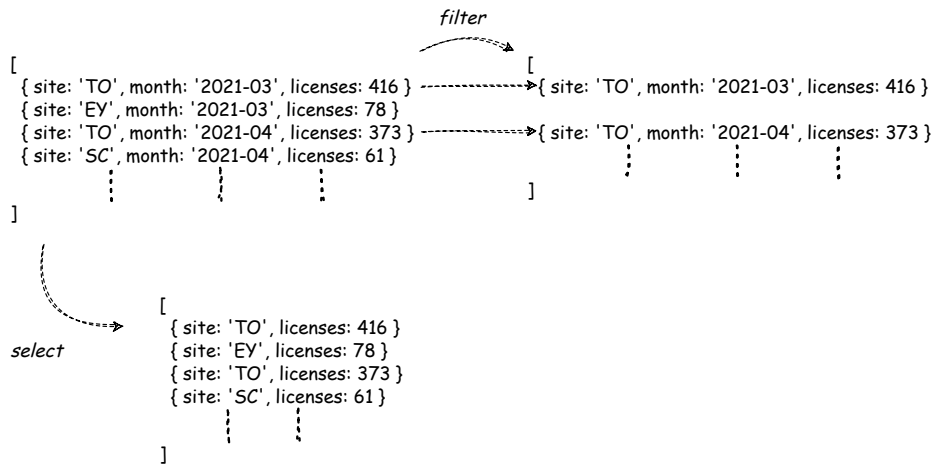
filter

[
{ site: 'TO', month: '2021-03', licenses: 416 }
{ site: 'EY', month: '2021-03', licenses: 78 }
{ site: 'TO', month: '2021-04', licenses: 373 }
{ site: 'SC', month: '2021-04', licenses: 61 }
]

[
{ site: 'TO', month: '2021-03', licenses: 416 }
{ site: 'TO', month: '2021-04', licenses: 373 }
]

select

[
{ site: 'TO', licenses: 416 }
{ site: 'EY', licenses: 78 }
{ site: 'TO', licenses: 373 }
{ site: 'SC', licenses: 61 }
]